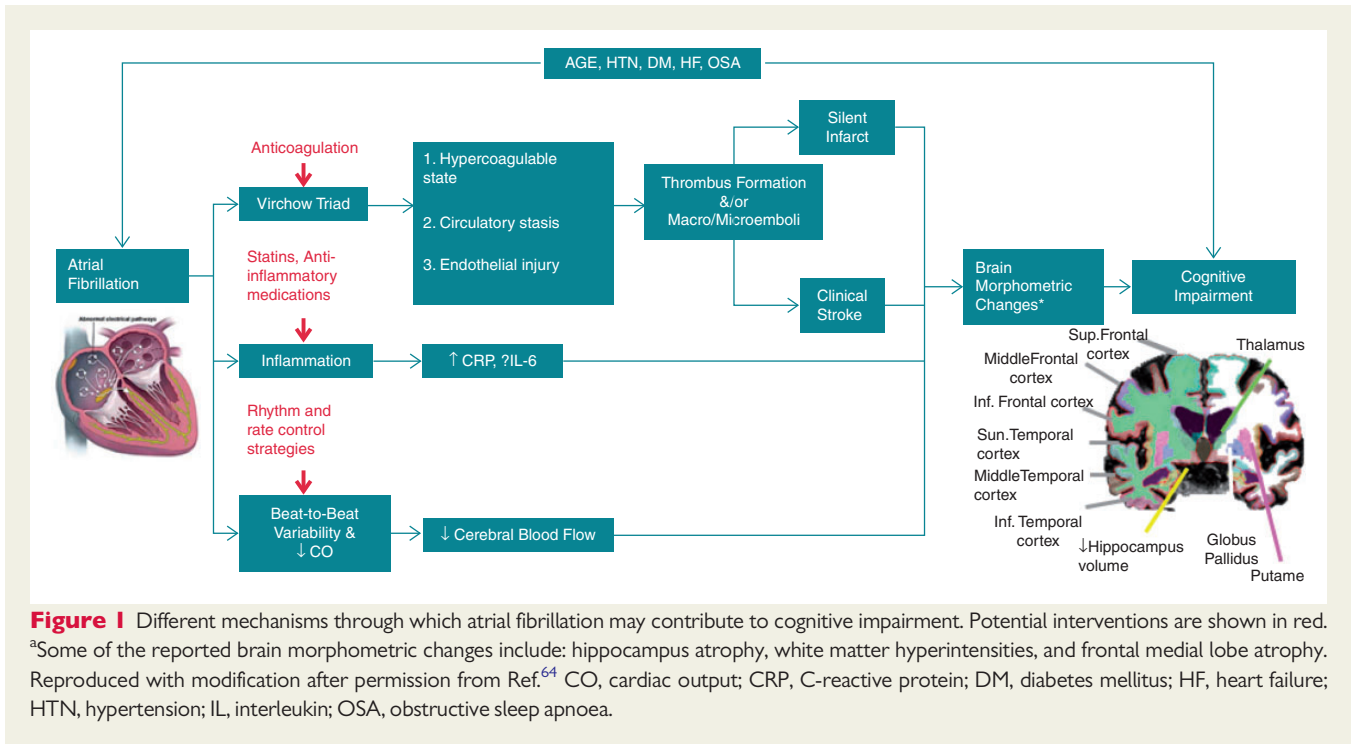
AGE, HTN, DM, HF, OSA

Anticoagulation

Virchow Triad

1. Hypercoagulable state

2. Circulatory stasis

3. Endothelial injury

Thrombus Formation &/or Macro/Microemboli

Silent Infarct

Clinical Stroke

Atrial Fibrillation

Abnormal electrical pathways

Statins, Anti-inflammatory medications

Inflammation

↑ CRP, ?IL-6

Rhythm and rate control strategies

Beat-to-Beat Variability & ↓ CO

↓ Cerebral Blood Flow

Brain Morphometric Changes*

Cognitive Impairment

Sup.Frontal cortex

MiddleFrontal cortex

Inf. Frontal cortex

Sun.Temporal cortex

MiddleTemporal cortex

Inf. Temporal cortex

↓Hippocampus volume

Thalamus

Globus Pallidus

Putame

**Figure 1** Different mechanisms through which atrial fibrillation may contribute to cognitive impairment. Potential interventions are shown in red. $^a$Some of the reported brain morphometric changes include: hippocampus atrophy, white matter hyperintensities, and frontal medial lobe atrophy. Reproduced with modification after permission from Ref.$^{64}$ CO, cardiac output; CRP, C-reactive protein; DM, diabetes mellitus; HF, heart failure; HTN, hypertension; IL, interleukin; OSA, obstructive sleep apnoea.